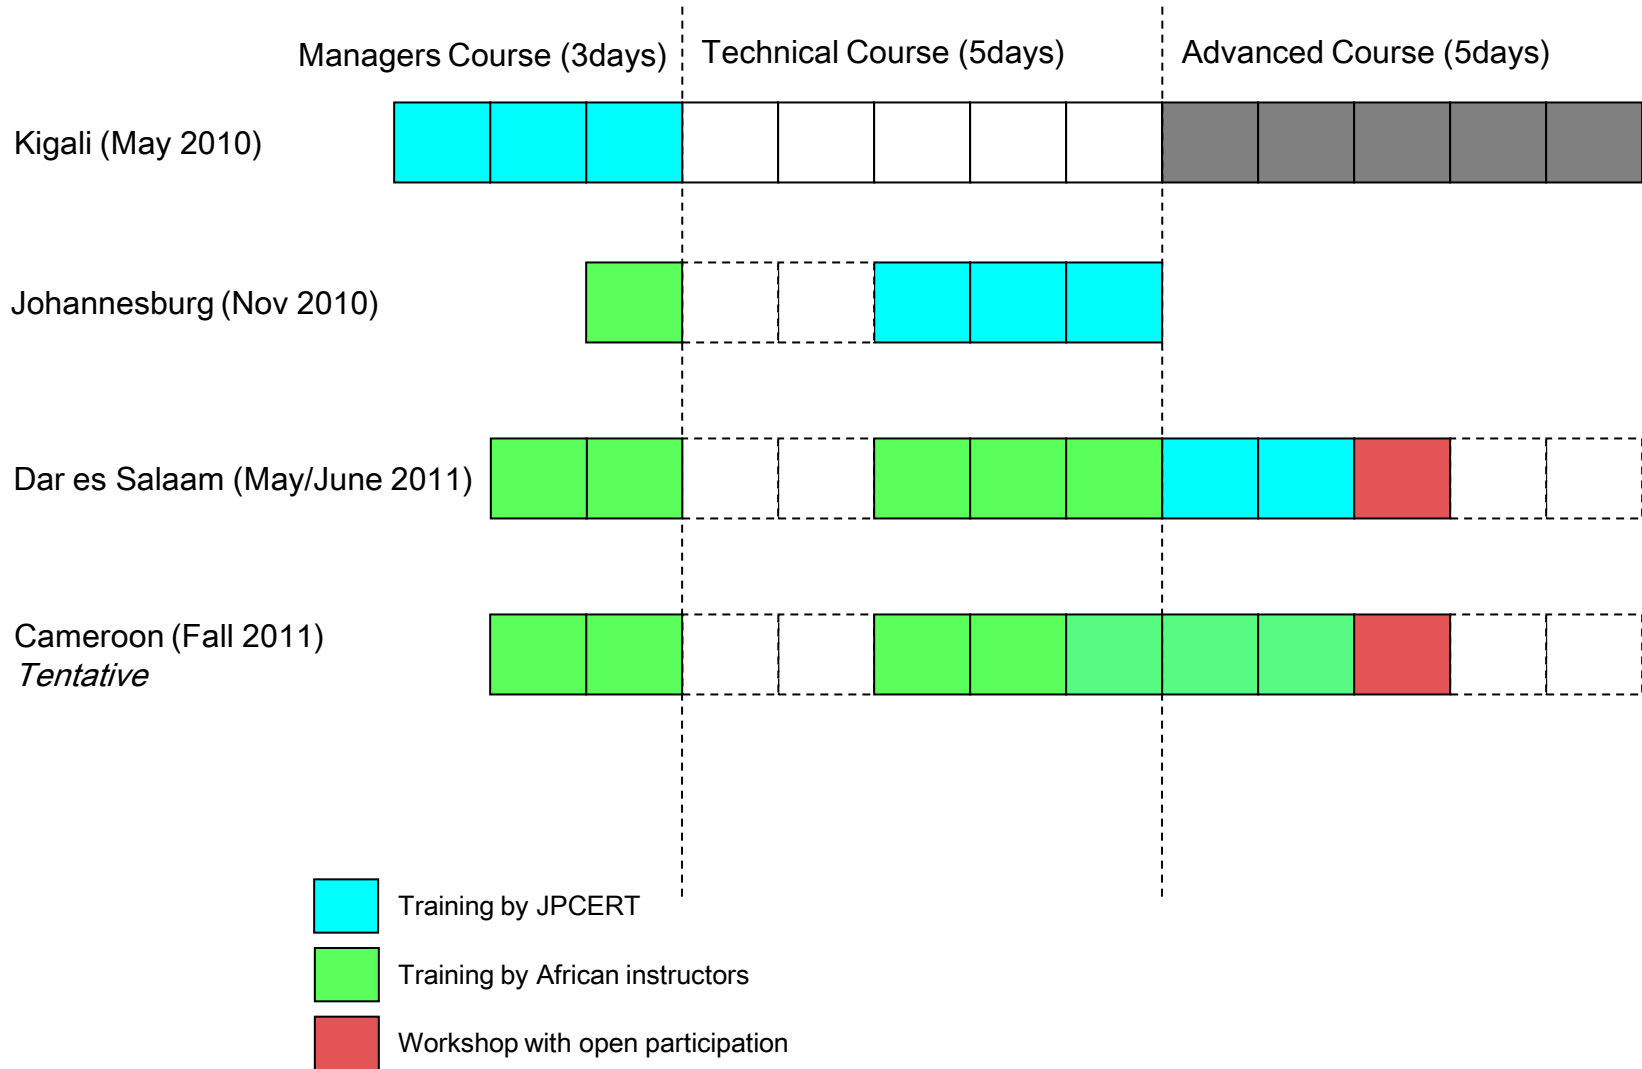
Managers Course (3days)

Technical Course (5days)

Advanced Course (5days)

Kigali (May 2010)

Johannesburg (Nov 2010)

Dar es Salaam (May/June 2011)

Cameroon (Fall 2011)
*Tentative*

Training by JPCERT

Training by African instructors

Workshop with open participation